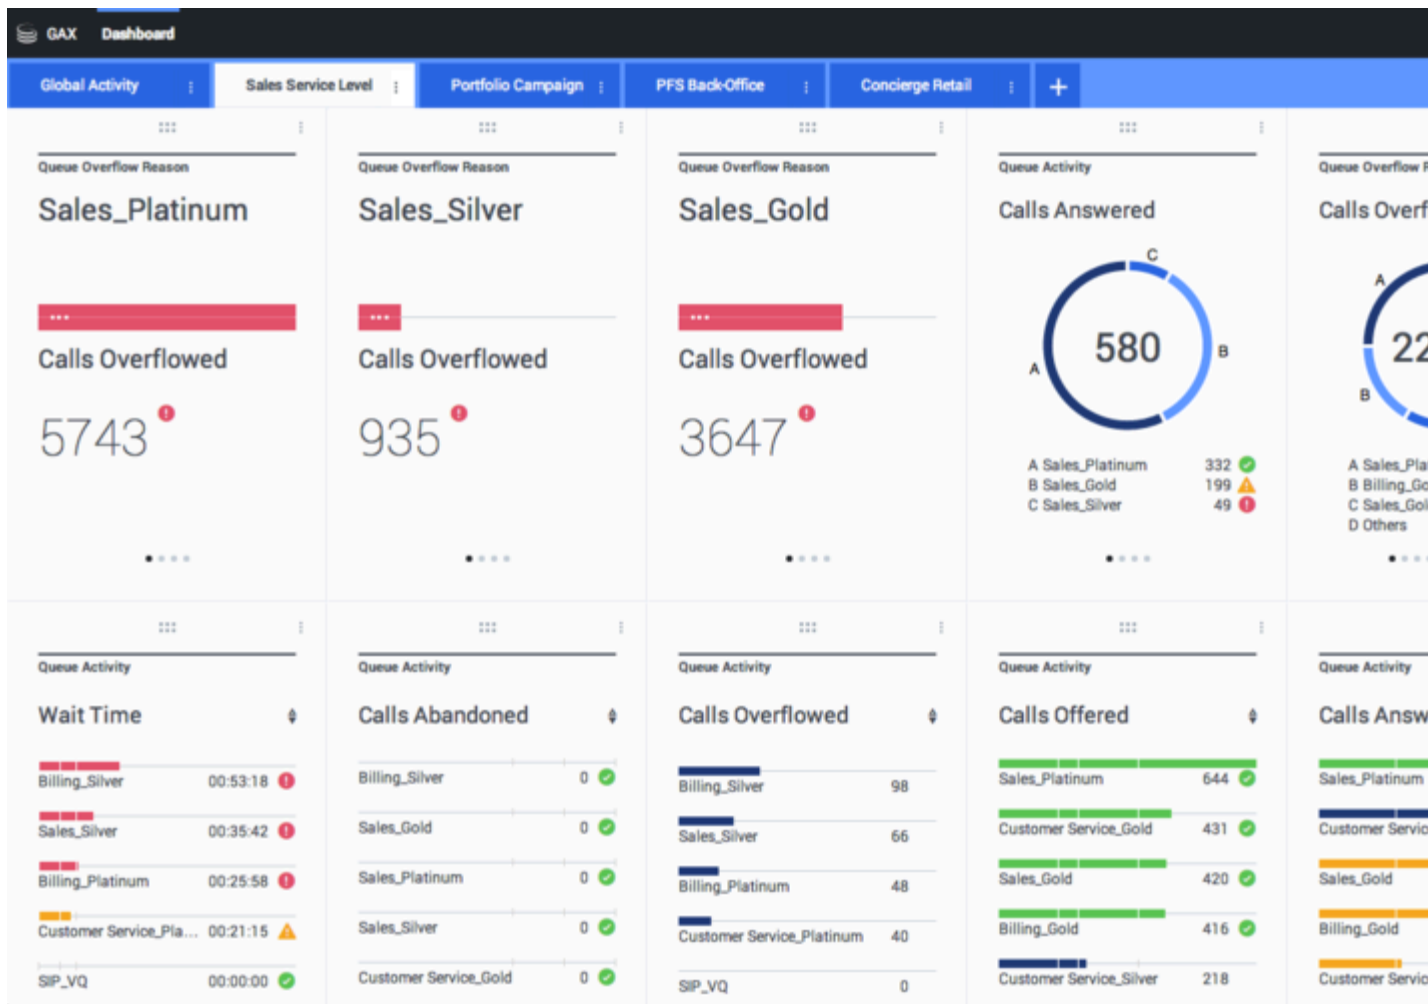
GAX Dashboard

Global Activity | Sales Service Level | Portfolio Campaign | PFS Back-Office | Concierge Retail | +

Queue Overflow Reason
Sales_Platinum
Calls Overflowed
5743

Queue Overflow Reason
Sales_Silver
Calls Overflowed
935

Queue Overflow Reason
Sales_Gold
Calls Overflowed
3647

Queue Activity
Calls Answered
C
580
A
B
A Sales_Platinum 332
B Sales_Gold 199
C Sales_Silver 49

Queue Overflow R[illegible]
Calls Overf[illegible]
A
22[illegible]
B
A Sales_Pla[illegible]
B Billing_Go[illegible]
C Sales_Gol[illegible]
D Others

Queue Activity
Wait Time

| | |
|---|---|
| Billing_Silver | 00:53:18 |
| Sales_Silver | 00:35:42 |
| Billing_Platinum | 00:25:58 |
| Customer Service_Pla... | 00:21:15 |
| SIP_VQ | 00:00:00 |

Queue Activity
Calls Abandoned

| | |
|---|---|
| Billing_Silver | 0 |
| Sales_Gold | 0 |
| Sales_Platinum | 0 |
| Sales_Silver | 0 |
| Customer Service_Gold | 0 |

Queue Activity
Calls Overflowed

| | |
|---|---|
| Billing_Silver | 98 |
| Sales_Silver | 66 |
| Billing_Platinum | 48 |
| Customer Service_Platinum | 40 |
| SIP_VQ | 0 |

Queue Activity
Calls Offered

| | |
|---|---|
| Sales_Platinum | 644 |
| Customer Service_Gold | 431 |
| Sales_Gold | 420 |
| Billing_Gold | 416 |
| Customer Service_Silver | 218 |

Queue Activity
Calls Answ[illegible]
Sales_Platinum
Customer Servic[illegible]
Sales_Gold
Billing_Gold
Customer Servic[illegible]